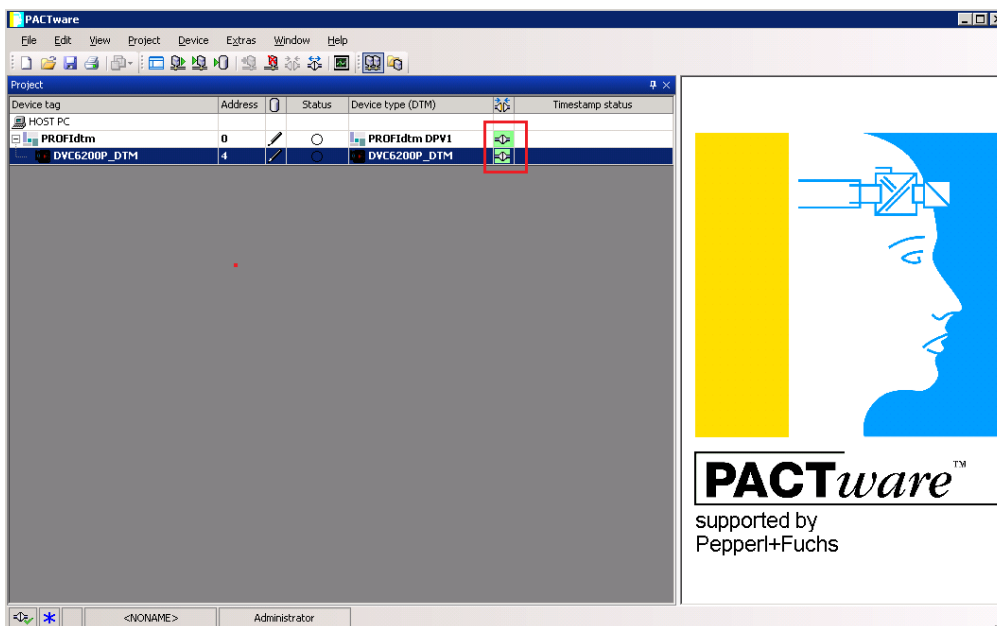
PACTware

File Edit View Project Device Extras Window Help

Project

| Device tag | Address | | Status | Device type (DTM) | | Timestamp status |
|---|---|---|---|---|---|---|
| HOST PC | | | | | | |
| PROFIdtm | 0 | | | PROFIdtm DPV1 | | |
| DVC6200P_DTM | 4 | | | DVC6200P_DTM | | |

PACTware™
supported by
Pepperl+Fuchs

<NONAME> Administrator